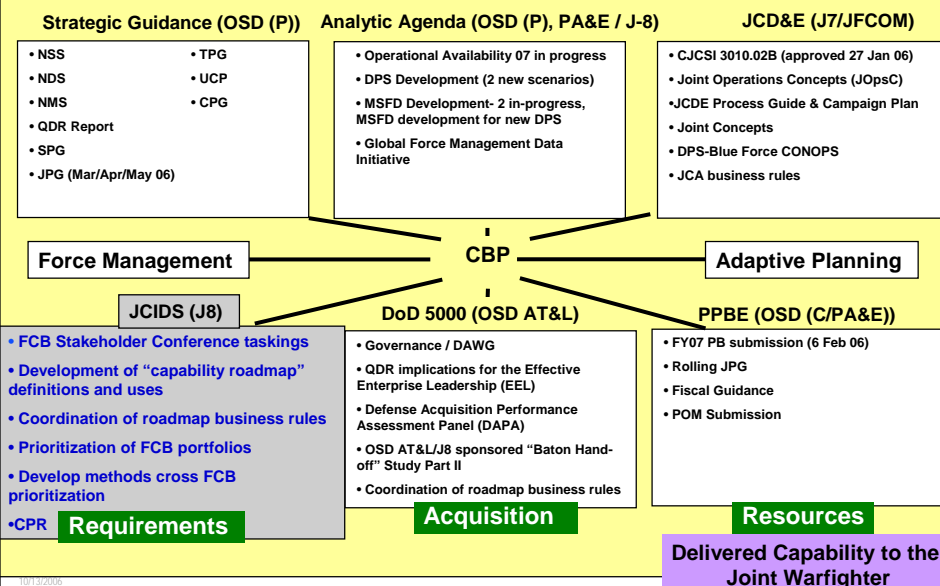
Strategic Guidance (OSD (P))

• NSS
• NDS
• NMS
• QDR Report
• SPG
• JPG (Mar/Apr/May 06)
• TPG
• UCP
• CPG

Analytic Agenda (OSD (P), PA&E / J-8)

• Operational Availability 07 in progress
• DPS Development (2 new scenarios)
• MSFD Development- 2 in-progress, MSFD development for new DPS
• Global Force Management Data Initiative

JCD&E (J7/JFCOM)

• CJCSI 3010.02B (approved 27 Jan 06)
• Joint Operations Concepts (JOpsC)
•JCDE Process Guide & Campaign Plan
• Joint Concepts
• DPS-Blue Force CONOPS
• JCA business rules

Force Management

CBP

Adaptive Planning

JCIDS (J8)

• FCB Stakeholder Conference taskings
• Development of "capability roadmap" definitions and uses
• Coordination of roadmap business rules
• Prioritization of FCB portfolios
• Develop methods cross FCB prioritization
•CPR

Requirements

DoD 5000 (OSD AT&L)

• Governance / DAWG
• QDR implications for the Effective Enterprise Leadership (EEL)
• Defense Acquisition Performance Assessment Panel (DAPA)
• OSD AT&L/J8 sponsored "Baton Hand-off" Study Part II
• Coordination of roadmap business rules

Acquisition

PPBE (OSD (C/PA&E))

• FY07 PB submission (6 Feb 06)
• Rolling JPG
• Fiscal Guidance
• POM Submission

Resources

Delivered Capability to the Joint Warfighter

10/13/2006